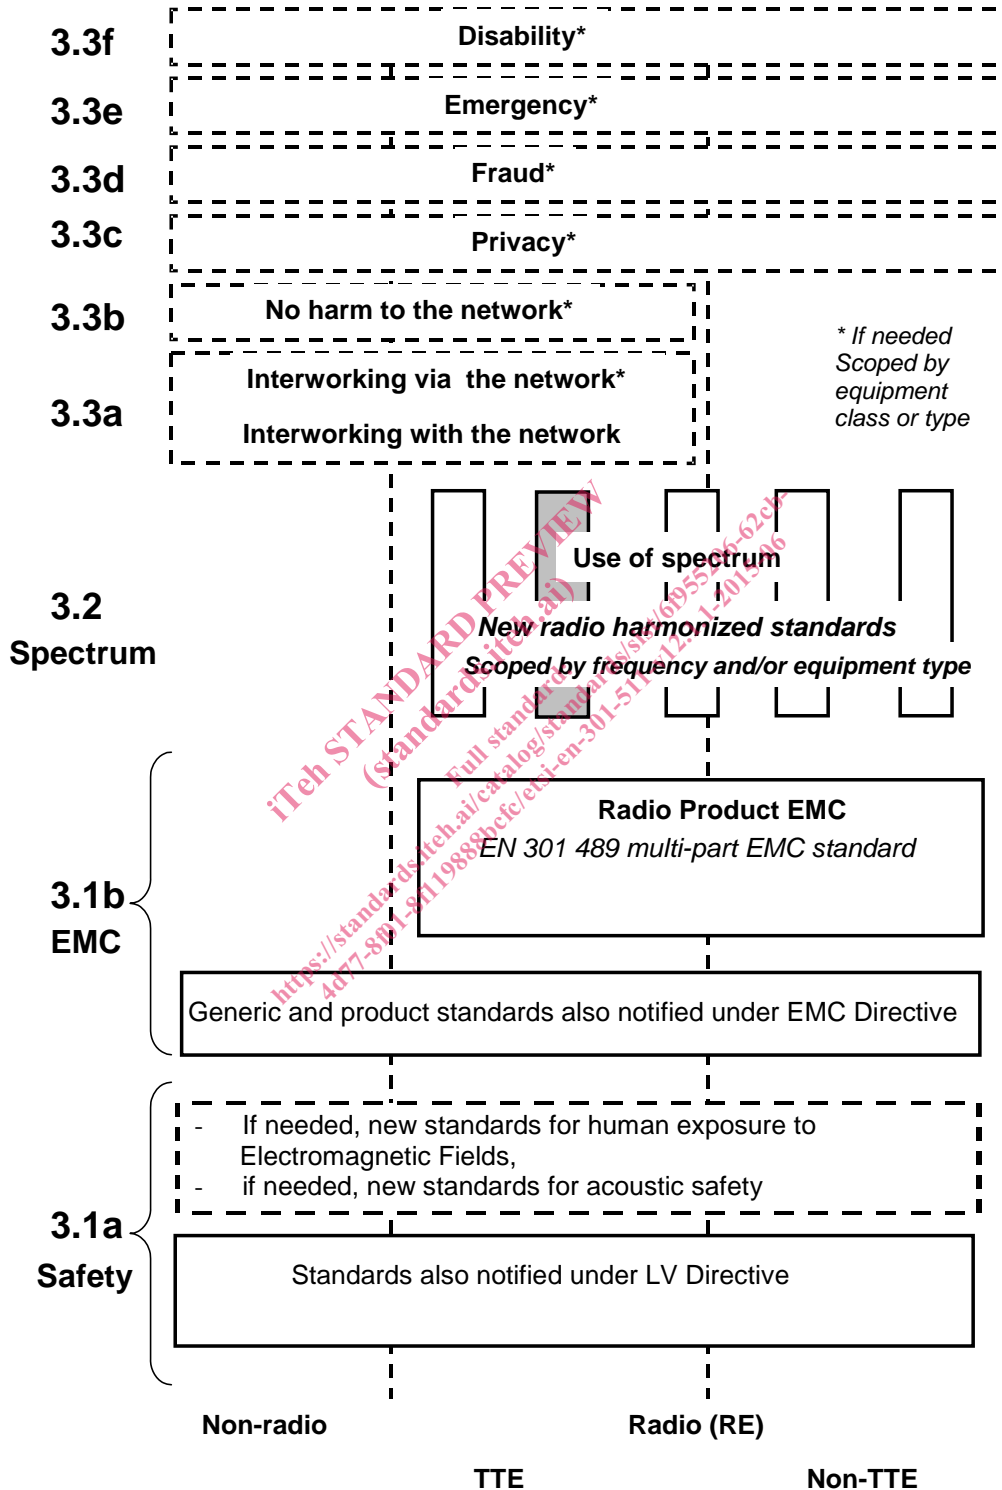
3.3f Disability*

3.3e Emergency*

3.3d Fraud*

3.3c Privacy*

3.3b No harm to the network*

3.3a Interworking via the network*

Interworking with the network

* If needed Scoped by equipment class or type

3.2 Spectrum

Use of spectrum

New radio harmonized standards

Scoped by frequency and/or equipment type

iTeh STANDARD PREVIEW (standards.iteh.ai)

Full standard: https://standards.iteh.ai/catalog/standards/sist/6f955596-62cb-4d77-8f01-8f1198881bcfc/etsi-en-301-511-v12.1.1-2015-06

3.1b EMC

Radio Product EMC

EN 301 489 multi-part EMC standard

Generic and product standards also notified under EMC Directive

3.1a Safety

- If needed, new standards for human exposure to Electromagnetic Fields,
- if needed, new standards for acoustic safety

Standards also notified under LV Directive

Non-radio

Radio (RE)

TTE

Non-TTE